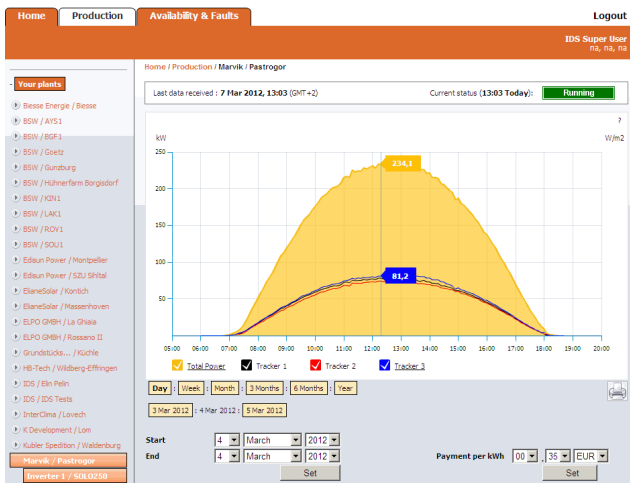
Home | Production | Availability & Faults | Logout

IDS Super User
na, na, na

Your plants

Biesse Energie / Biesse
BSW / AYS1
BSW / BGF1
BSW / Goetz
BSW / Gunzburg
BSW / Hühnerfarm Borgisdorf
BSW / KIN1
BSW / LAK1
BSW / ROY1
BSW / SOU1
Edisun Power / Montpellier
Edisun Power / SZU Sihltal
ElianeSolar / Kontich
ElianeSolar / Massenhoven
ELPO GMBH / La Ghiaia
ELPO GMBH / Rossano II
Grundstücks... / Küchle
HB-Tech / Wildberg-Effringen
IDS / Elin Pelin
IDS / IDS Tests
InterClima / Lovech
K Development / Lom
Kubler Spedition / Waldenburg
Marvik / Pastrogor
Inverter 1 / SOL0250

Home / Production / Marvik / Pastrogor

Last data received : 7 Mar 2012, 13:03 (GMT+2)

Current status (13:03 Today): Running

?

kW

W/m2

250
200
150
100
50

234,1

81,2

05:00 06:00 07:00 08:00 09:00 10:00 11:00 12:00 13:00 14:00 15:00 16:00 17:00 18:00 19:00 20:00

Total Power
Tracker 1
Tracker 2
Tracker 3

Day | Week | Month | 3 Months | 6 Months | Year

3 Mar 2012 | 4 Mar 2012 | 5 Mar 2012

Start 4 March 2012
End 4 March 2012
Set

Payment per kWh 00 , 35 EUR
Set